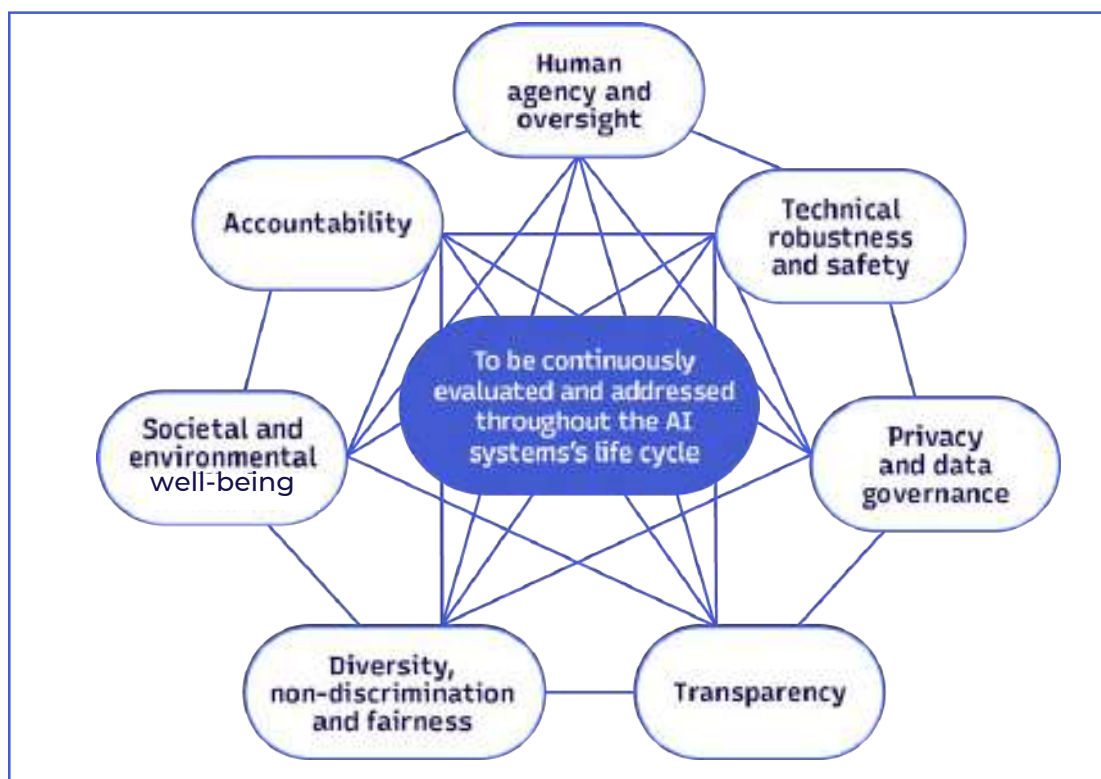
Human agency and oversight

Technical robustness and safety

Privacy and data governance

Transparency

Diversity, non-discrimination and fairness

Societal and environmental well-being

Accountability

To be continuously evaluated and addressed throughout the AI systems's life cycle